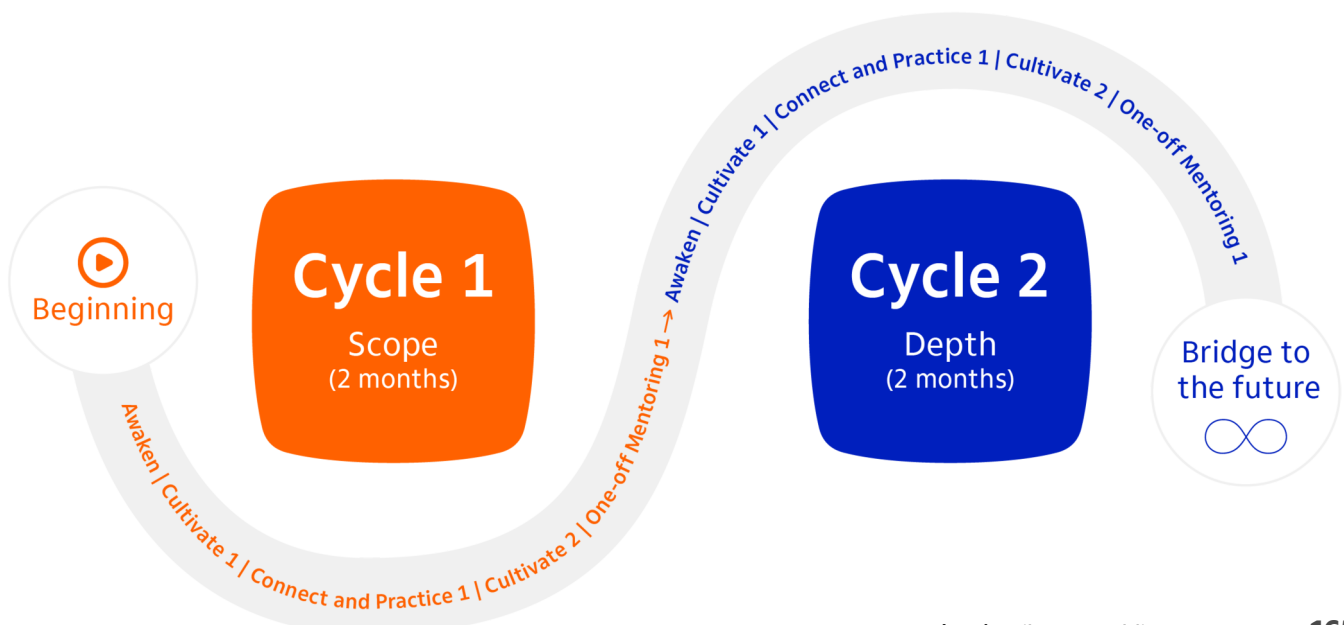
Beginning

Cycle 1
Scope
(2 months)

Awaken | Cultivate 1 | Connect and Practice 1 | Cultivate 2 | One-off Mentoring 1 →

Awaken | Cultivate 1 | Connect and Practice 1 | Cultivate 2 | One-off Mentoring 1

Cycle 2
Depth
(2 months)

Bridge to the future

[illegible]